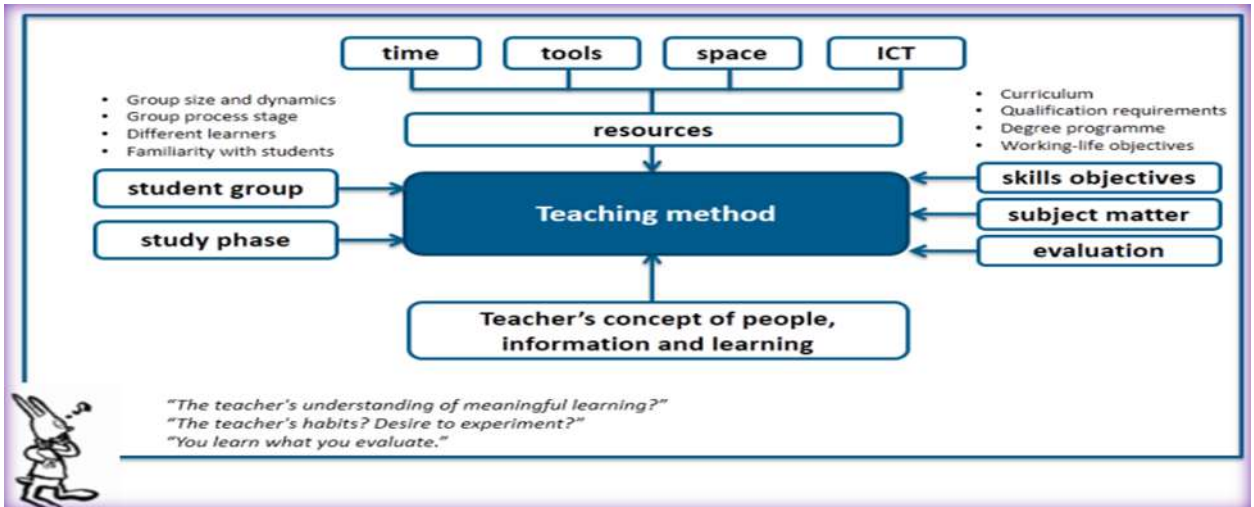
time

tools

space

ICT

- Group size and dynamics
- Group process stage
- Different learners
- Familiarity with students

resources

- Curriculum
- Qualification requirements
- Degree programme
- Working-life objectives

student group

study phase

Teaching method

skills objectives

subject matter

evaluation

Teacher's concept of people, information and learning

"The teacher's understanding of meaningful learning?"
"The teacher's habits? Desire to experiment?"
"You learn what you evaluate."